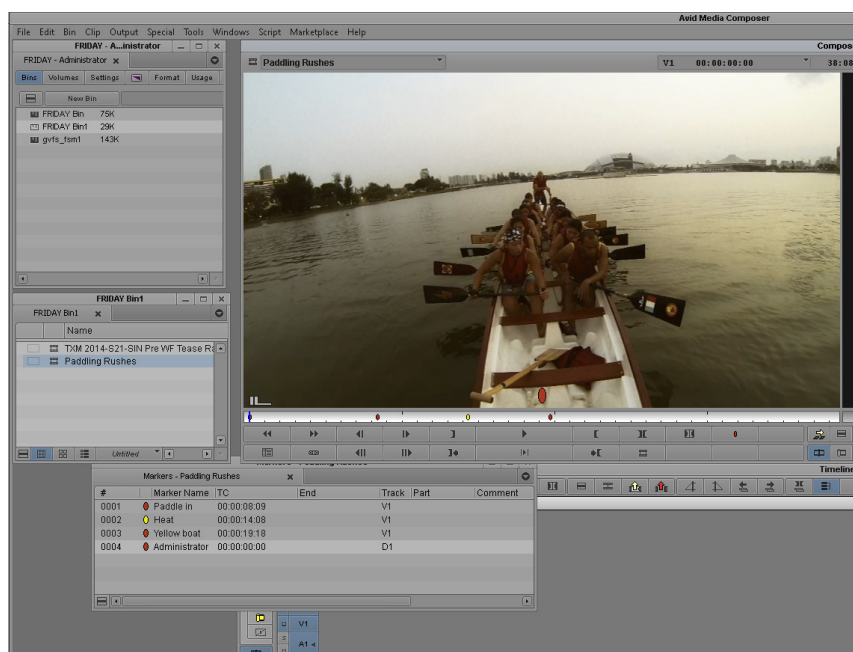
Avid Media Composer

File Edit Bin Clip Output Special Tools Windows Script Marketplace Help

FRIDAY - A...inistrator

FRIDAY - Administrator

Bins Volumes Settings Format Usage

New Bin

| | | |
|---|---|---|
| FRIDAY Bin | 75K |
| FRIDAY Bin1 | 29K |
| gvfs_fsm1 | 143K |

FRIDAY Bin1

FRIDAY Bin1

Name

TXM 2014-S21-SIN Pre WF Tease R

Paddling Rushes

Untitled

Paddling Rushes

V1 00:00:00:00

Compos

38:0

Timeline

Markers - Paddling Rushes

| # | Marker Name | TC | End | Track | Part | Comment |
|---|---|---|---|---|---|---|
| 0001 | Paddle in | 00:00:08:09 | | V1 | | |
| 0002 | Heat | 00:00:14:08 | | V1 | | |
| 0003 | Yellow boat | 00:00:19:18 | | V1 | | |
| 0004 | Administrator | 00:00:00:00 | | D1 | | |

V1

A1